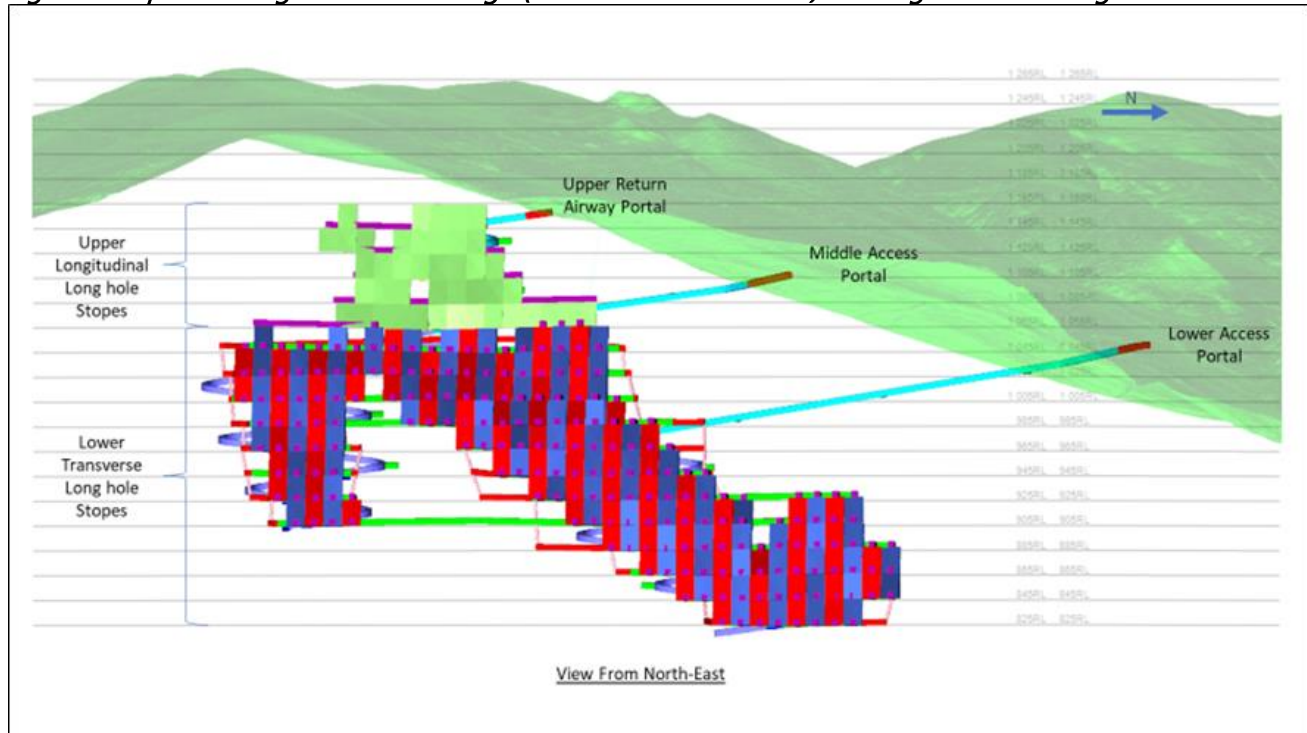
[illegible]

N

Upper Return Airway Portal

Middle Access Portal

Lower Access Portal

Upper Longitudinal Long hole Stopes

Lower Transverse Long hole Stopes

1,265RL 1,265RL
1,245RL 1,245RL
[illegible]
985RL 985RL
965RL 965RL
945RL 945RL
925RL 925RL
905RL 905RL
885RL 885RL
865RL 865RL
845RL 845RL
825RL 825RL

View From North-East